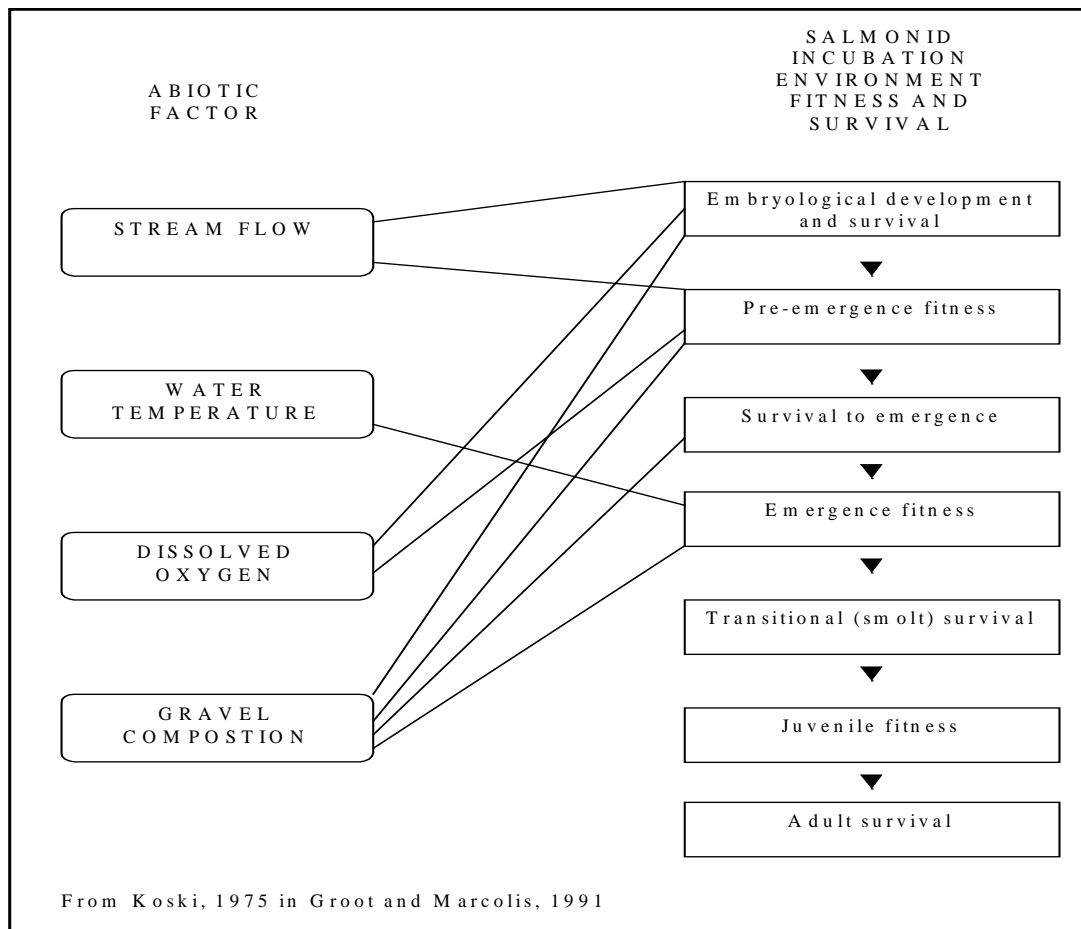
ABIOTIC FACTOR

SALMONID INCUBATION ENVIRONMENT FITNESS AND SURVIVAL

STREAM FLOW

WATER TEMPERATURE

DISSOLVED OXYGEN

GRAVEL COMPOSTION

Embryological development and survival

Pre-emergence fitness

Survival to emergence

Emergence fitness

Transitional (smolt) survival

Juvenile fitness

Adult survival

From Koski, 1975 in Groot and Marcolis, 1991